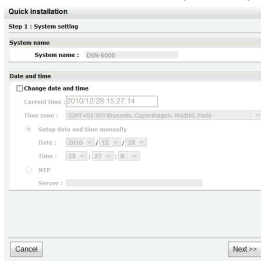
Quick installation

Step 1 : System setting

System name

System name : DSN-6000

Date and time

Change date and time

Current time : 2010/12/28 15:27:14

Time zone : (GMT+01:00) Brussels, Copenhagen, Madrid, Paris

Setup date and time manually

Date : 2010 / 12 / 28

Time : 15 : 27 : 8

NTP

Server :

Cancel

Next >>